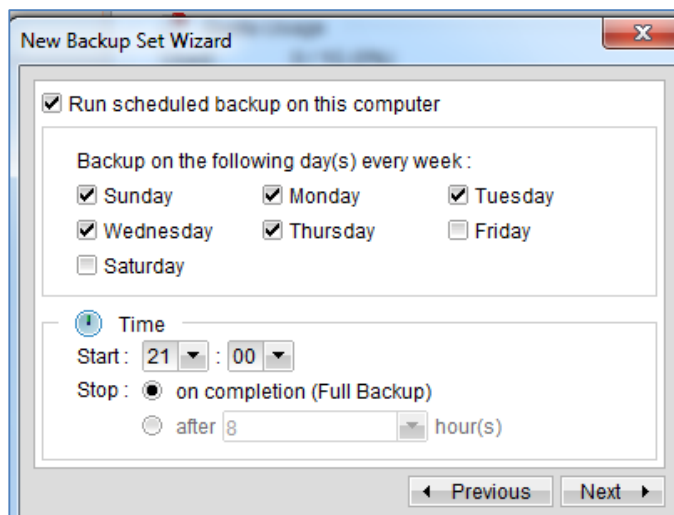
New Backup Set Wizard

Run scheduled backup on this computer

Backup on the following day(s) every week :

Sunday
Monday
Tuesday
Wednesday
Thursday
Friday
Saturday

Time

Start : 21 : 00

Stop : on completion (Full Backup)

after 8 hour(s)

Previous
Next